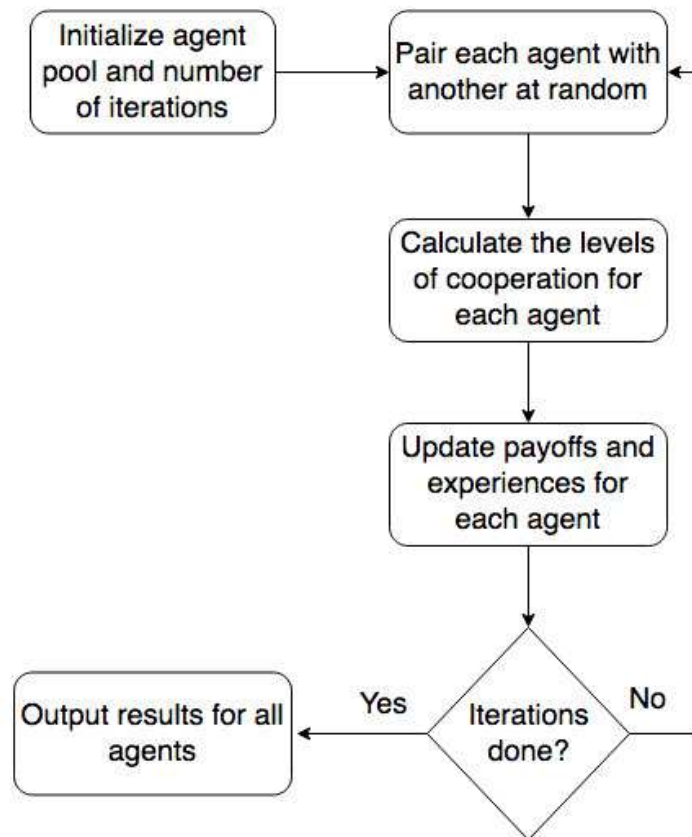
Initialize agent pool and number of iterations

Pair each agent with another at random

Calculate the levels of cooperation for each agent

Update payoffs and experiences for each agent

Iterations done?

Yes

No

Output results for all agents